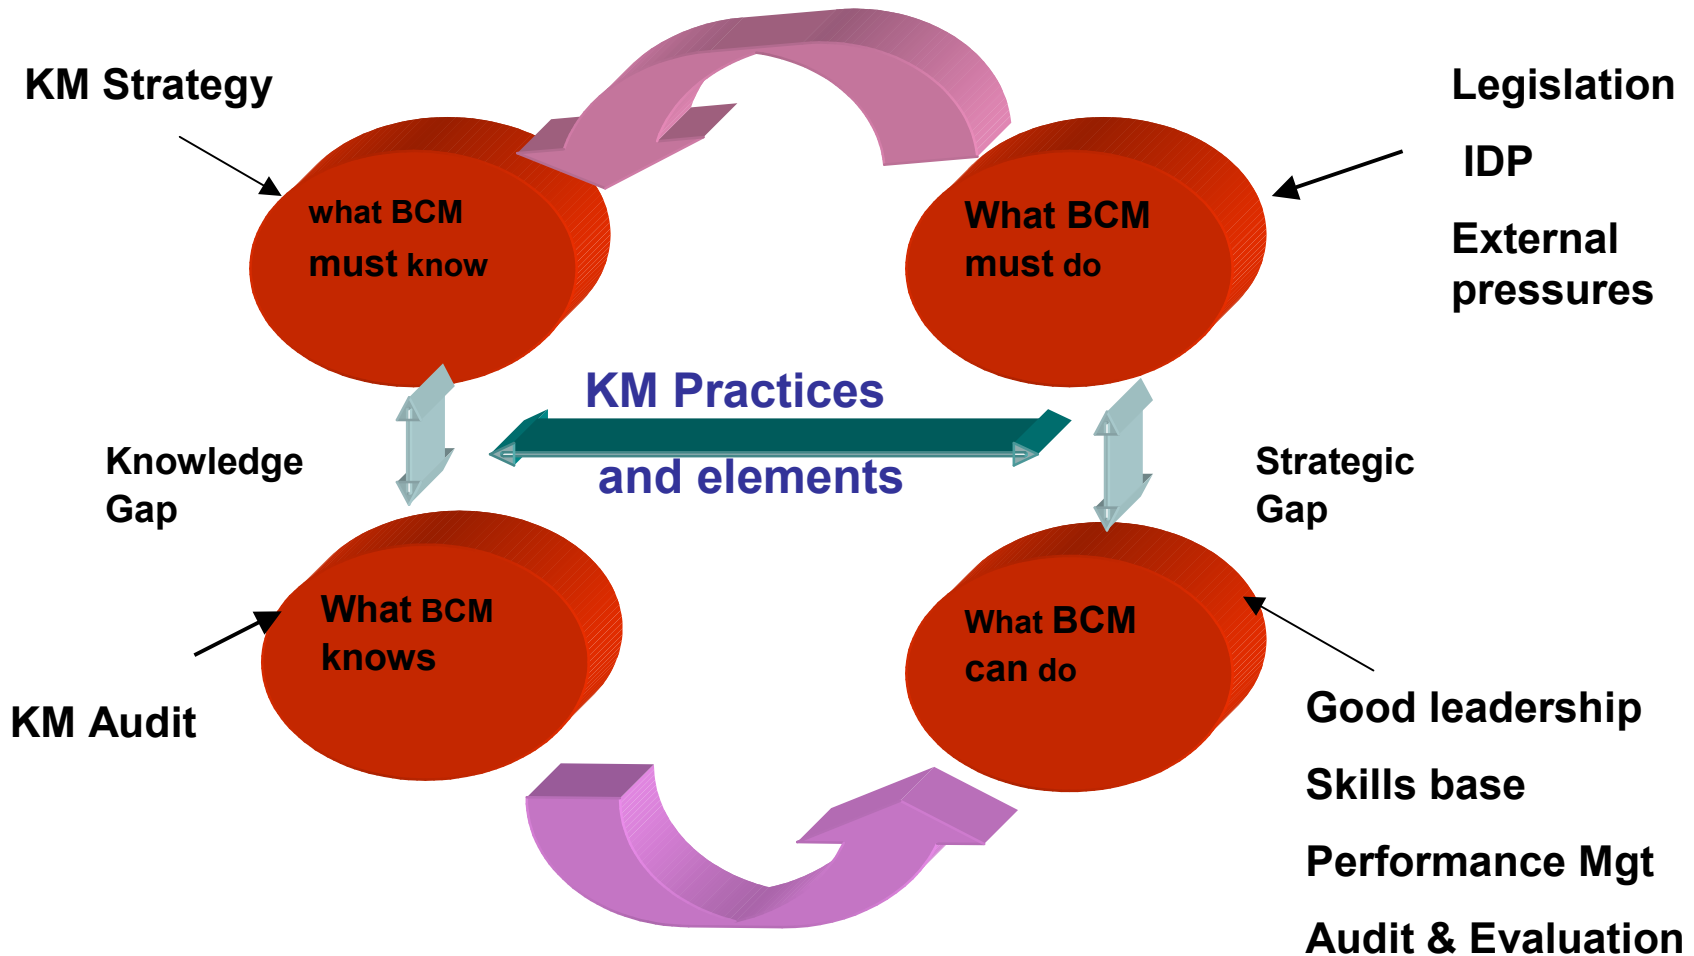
KM Strategy

what BCM must know

What BCM must do

Legislation

IDP

External pressures

KM Practices and elements

Knowledge Gap

Strategic Gap

What BCM knows

What BCM can do

KM Audit

Good leadership

Skills base

Performance Mgt

Audit & Evaluation